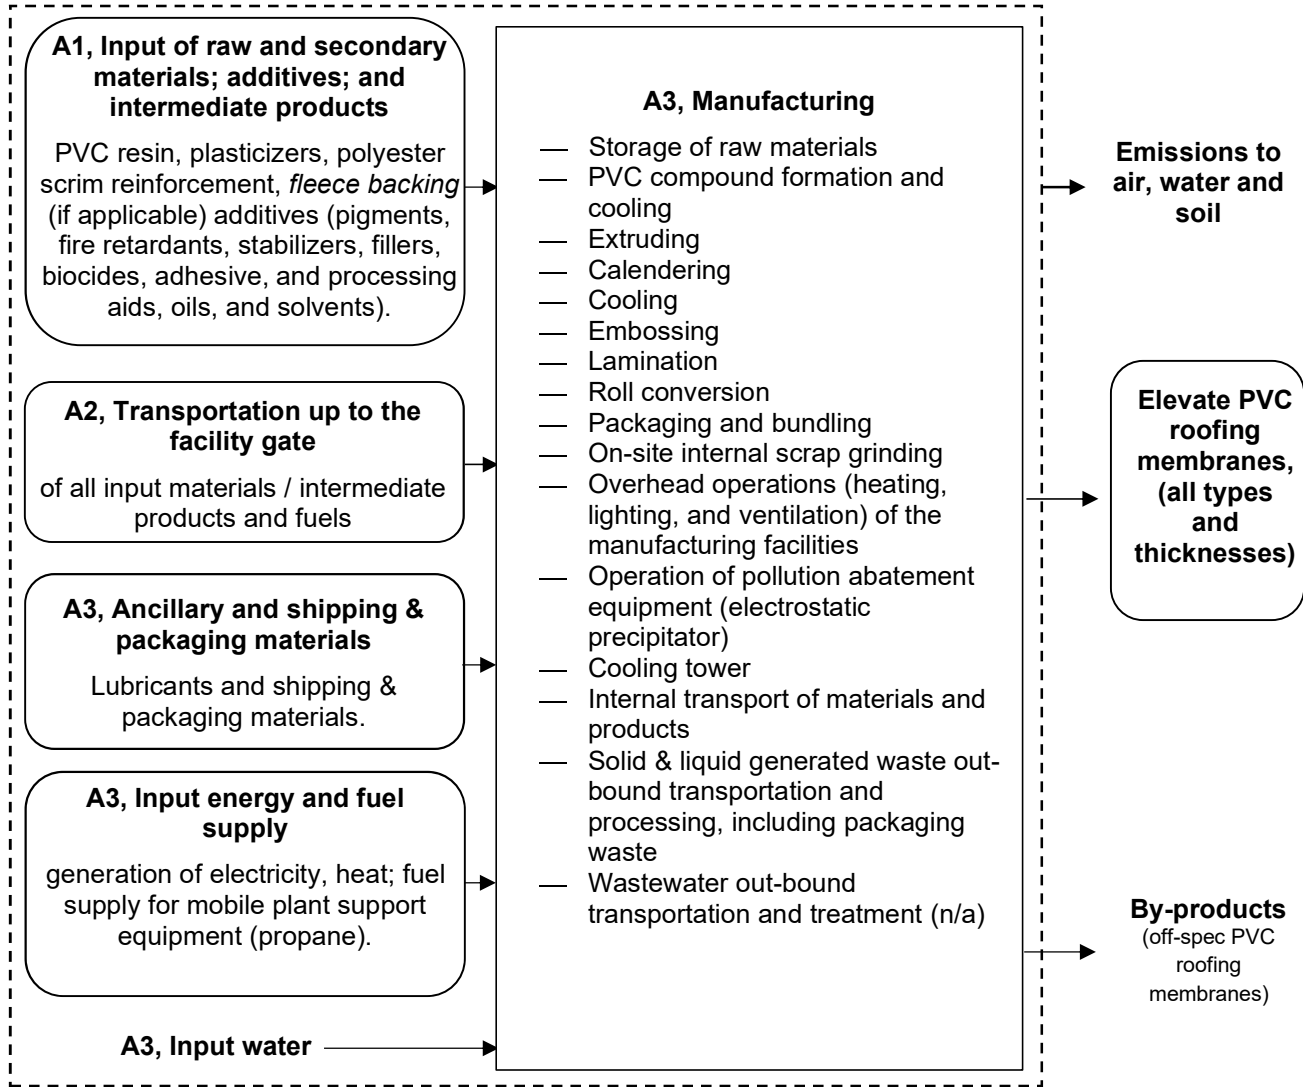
A1, Input of raw and secondary materials; additives; and intermediate products

PVC resin, plasticizers, polyester scrim reinforcement, *fleece backing* (if applicable) additives (pigments, fire retardants, stabilizers, fillers, biocides, adhesive, and processing aids, oils, and solvents).

A2, Transportation up to the facility gate

of all input materials / intermediate products and fuels

A3, Ancillary and shipping & packaging materials

Lubricants and shipping & packaging materials.

A3, Input energy and fuel supply

generation of electricity, heat; fuel supply for mobile plant support equipment (propane).

A3, Input water

A3, Manufacturing

— Storage of raw materials
— PVC compound formation and cooling
— Extruding
— Calendering
— Cooling
— Embossing
— Lamination
— Roll conversion
— Packaging and bundling
— On-site internal scrap grinding
— Overhead operations (heating, lighting, and ventilation) of the manufacturing facilities
— Operation of pollution abatement equipment (electrostatic precipitator)
— Cooling tower
— Internal transport of materials and products
— Solid & liquid generated waste outbound transportation and processing, including packaging waste
— Wastewater out-bound transportation and treatment (n/a)

Emissions to air, water and soil

Elevate PVC roofing membranes, (all types and thicknesses)

By-products
(off-spec PVC roofing membranes)